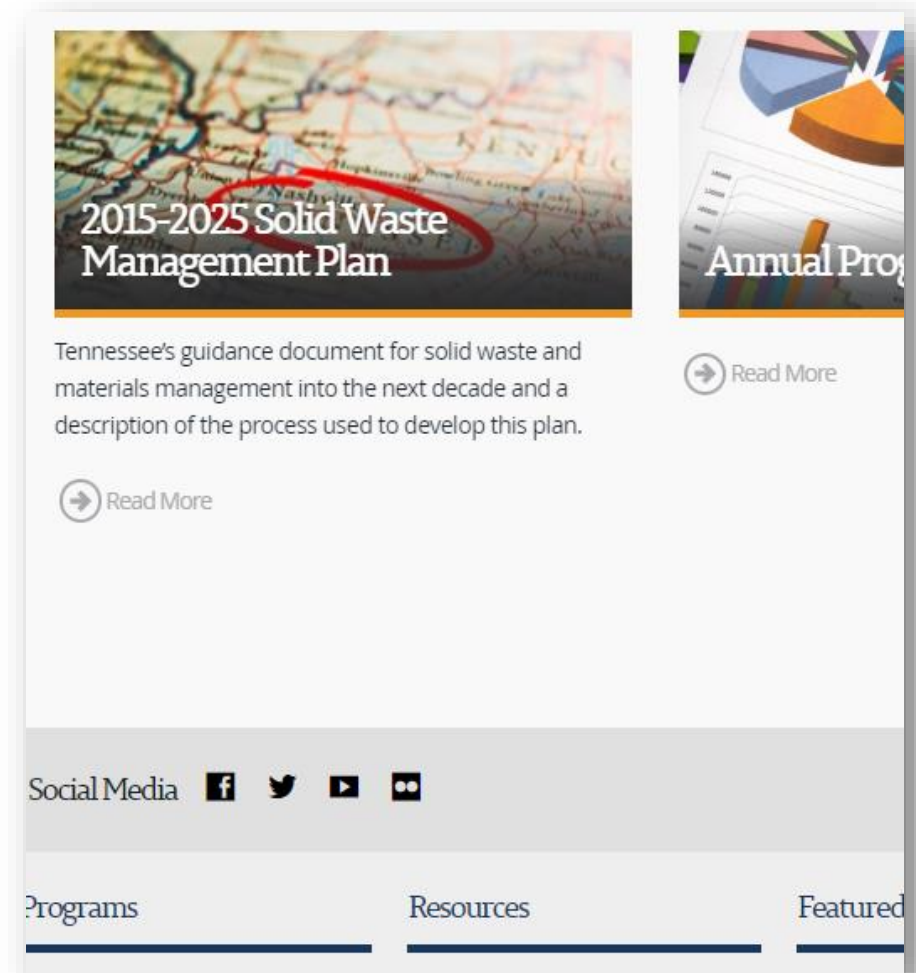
2015-2025 Solid Waste Management Plan

Tennessee's guidance document for solid waste and materials management into the next decade and a description of the process used to develop this plan.

Read More

Annual Prog

Read More

Social Media

Programs

Resources

Featured